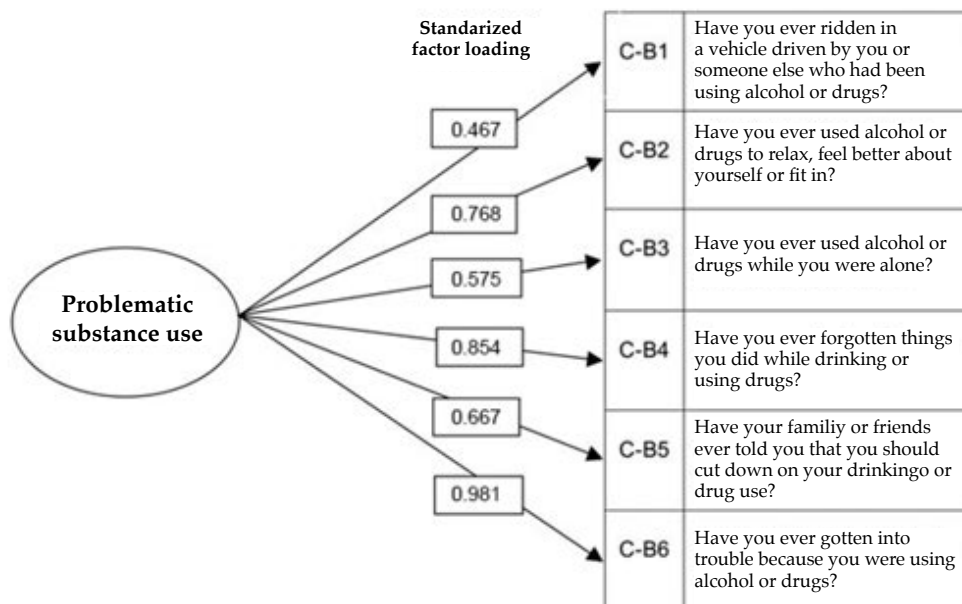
Standarized factor loading

Problematic substance use

0.467

0.768

0.575

0.854

0.667

0.981

| C-B1 | Have you ever ridden in a vehicle driven by you or someone else who had been using alcohol or drugs? |
|---|---|
| C-B2 | Have you ever used alcohol or drugs to relax, feel better about yourself or fit in? |
| C-B3 | Have you ever used alcohol or drugs while you were alone? |
| C-B4 | Have you ever forgotten things you did while drinking or using drugs? |
| C-B5 | Have your familiy or friends ever told you that you should cut down on your drinkingo or drug use? |
| C-B6 | Have you ever gotten into trouble because you were using alcohol or drugs? |